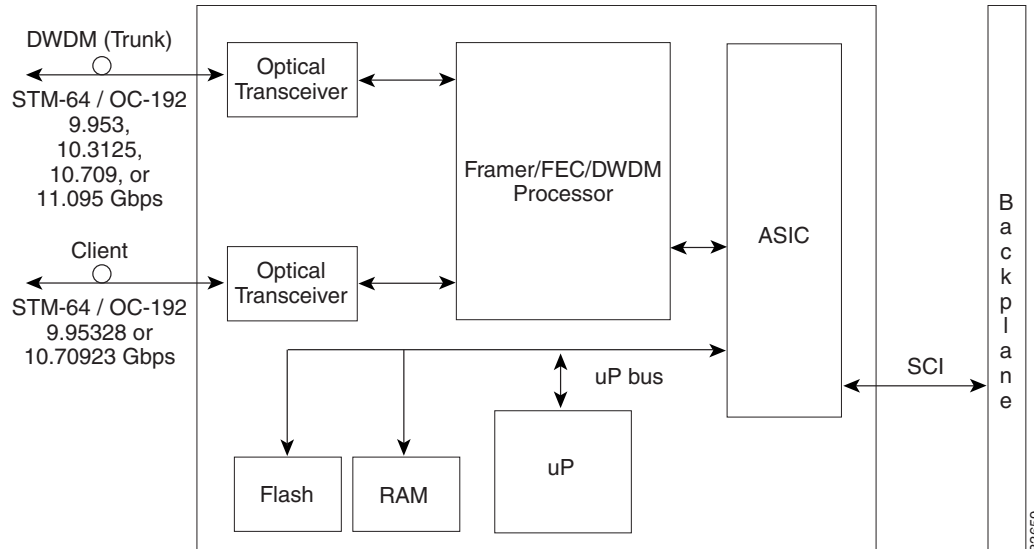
DWDM (Trunk)

STM-64 / OC-192
9.953,
10.3125,
10.709, or
11.095 Gbps

Client

STM-64 / OC-192
9.95328 or
10.70923 Gbps

Optical Transceiver

Optical Transceiver

Framer/FEC/DWDM Processor

ASIC

uP bus

Flash

RAM

uP

SCI

Backplane

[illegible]